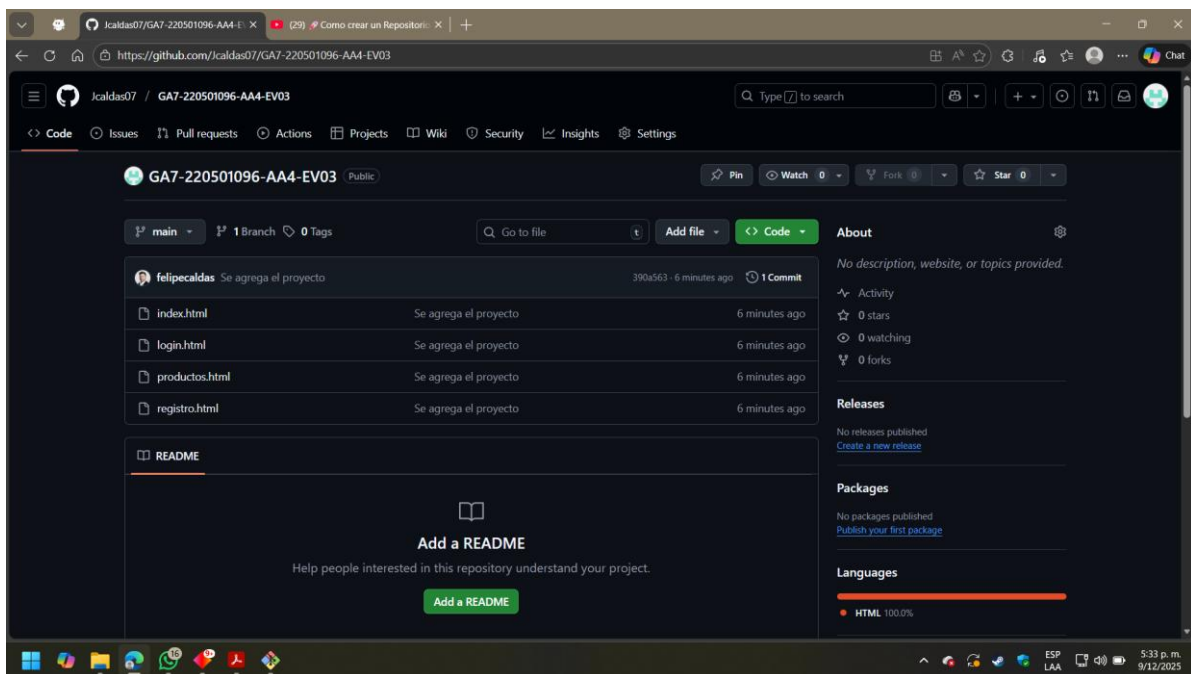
Jcaldas07/GA7-220501096-AA4-E ×
(29) Como crear un Repositorio ×
+

https://github.com/Jcaldas07/GA7-220501096-AA4-EV03

Chat

Jcaldas07 / GA7-220501096-AA4-EV03

Type / to search

Code  Issues  Pull requests  Actions  Projects  Wiki  Security  Insights  Settings

GA7-220501096-AA4-EV03 Public

Pin  Watch 0  Fork 0  Star 0

main  1 Branch  0 Tags  Go to file  t  Add file  Code

felipecaldas Se agrega el proyecto  390a563 · 6 minutes ago  1 Commit

| | | |
|---|---|---|
| index.html | Se agrega el proyecto | 6 minutes ago |
| login.html | Se agrega el proyecto | 6 minutes ago |
| productos.html | Se agrega el proyecto | 6 minutes ago |
| registro.html | Se agrega el proyecto | 6 minutes ago |

README

Add a README

Help people interested in this repository understand your project.

Add a README

About

No description, website, or topics provided.

Activity
0 stars
0 watching
0 forks

Releases

No releases published
Create a new release

Packages

No packages published
Publish your first package

Languages

HTML 100.0%

ESP LAA  5:33 p. m. 9/12/2025